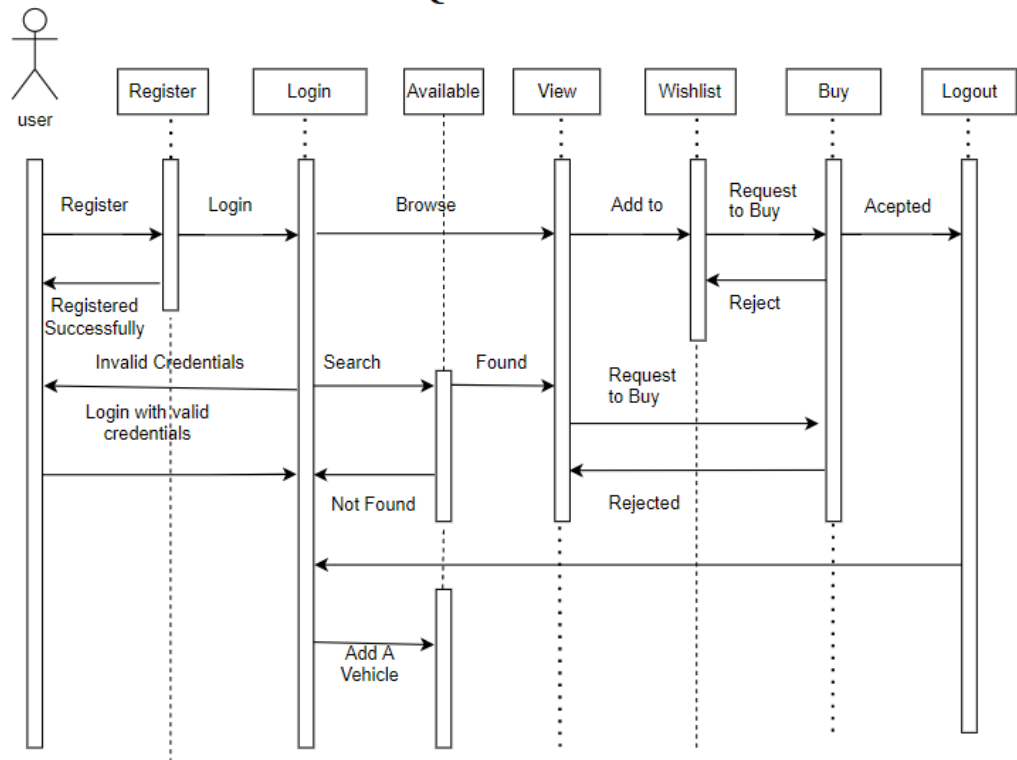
user

Register

Login

Available

View

Wishlist

Buy

Logout

Register

Login

Browse

Add to

Request to Buy

Acepted

Reject

Registered Successfully

Invalid Credentials

Search

Found

Request to Buy

Login with valid credentials

Not Found

Rejected

Add A Vehicle